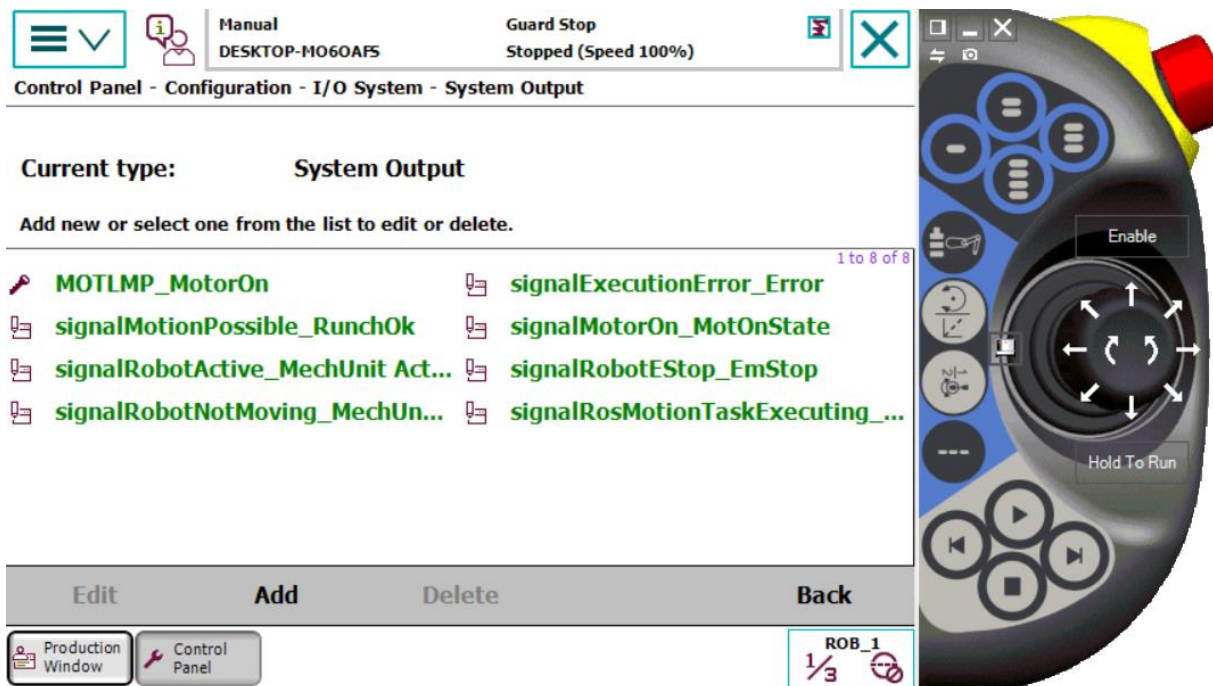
Manual
DESKTOP-MO6OAF5

Guard Stop
Stopped (Speed 100%)

Control Panel - Configuration - I/O System - System Output

Current type: System Output

Add new or select one from the list to edit or delete.

1 to 8 of 8

MOTLMP_MotorOn
signalMotionPossible_RunchOk
signalRobotActive_MechUnit Act...
signalRobotNotMoving_MechUn...

signalExecutionError_Error
signalMotorOn_MotOnState
signalRobotEStop_EmStop
signalRosMotionTaskExecuting_...

Edit Add Delete Back

Production Window
Control Panel

ROB_1
$\frac{1}{3}$

Enable

Hold To Run